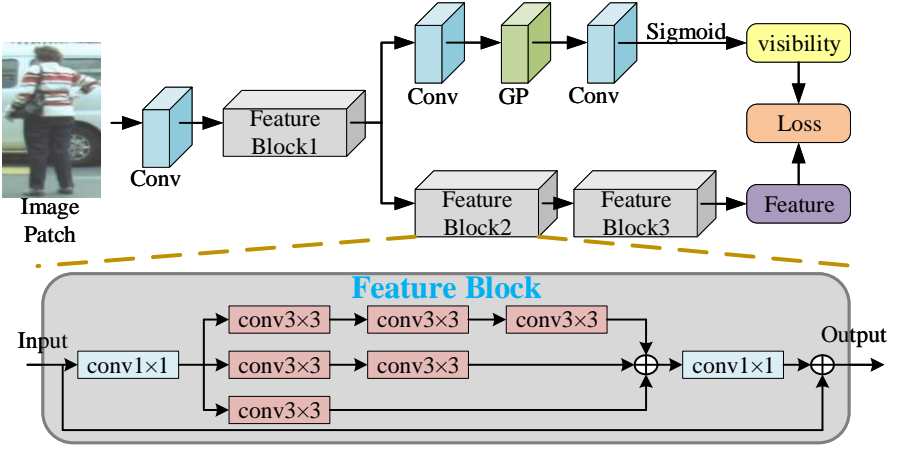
Image Patch

Conv

Feature Block1

Conv

GP

Conv

Sigmoid

visibility

Loss

Feature Block2

Feature Block3

Feature

Feature Block

Input

conv1×1

conv3×3

conv3×3

conv3×3

conv3×3

conv3×3

conv3×3

conv1×1

Output